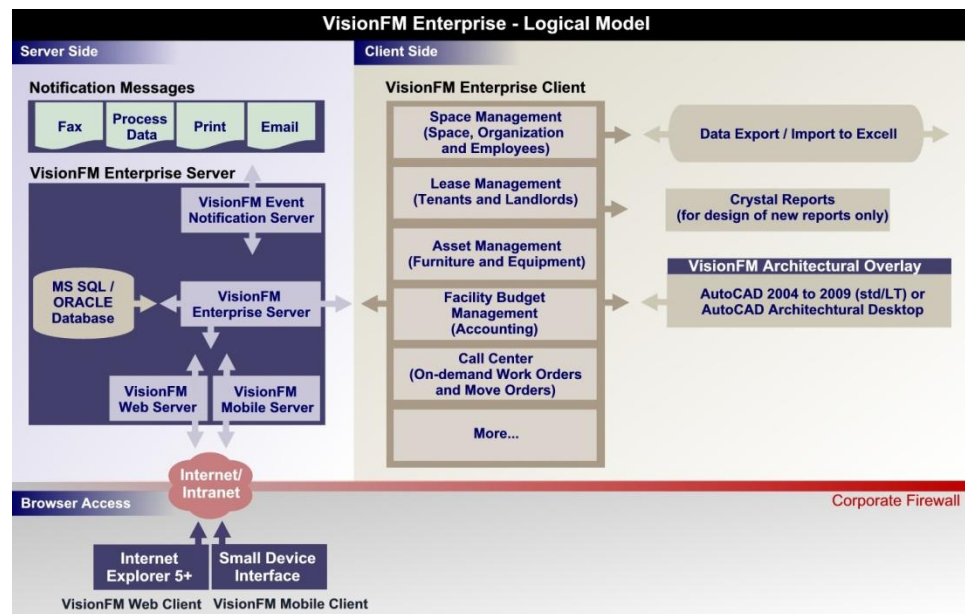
VisionFM Enterprise - Logical Model

Server Side

Notification Messages

Fax

Process Data

Print

Email

VisionFM Enterprise Server

VisionFM Event Notification Server

MS SQL / ORACLE Database

VisionFM Enterprise Server

VisionFM Web Server

VisionFM Mobile Server

Client Side

VisionFM Enterprise Client

Space Management (Space, Organization and Employees)

Lease Management (Tenants and Landlords)

Asset Management (Furniture and Equipment)

Facility Budget Management (Accounting)

Call Center (On-demand Work Orders and Move Orders)

More...

Data Export / Import to Excell

Crystal Reports (for design of new reports only)

VisionFM Architectural Overlay

AutoCAD 2004 to 2009 (std/LT) or AutoCAD Architechtural Desktop

Internet/ Intranet

Browser Access

Corporate Firewall

Internet Explorer 5+

Small Device Interface

VisionFM Web Client

VisionFM Mobile Client